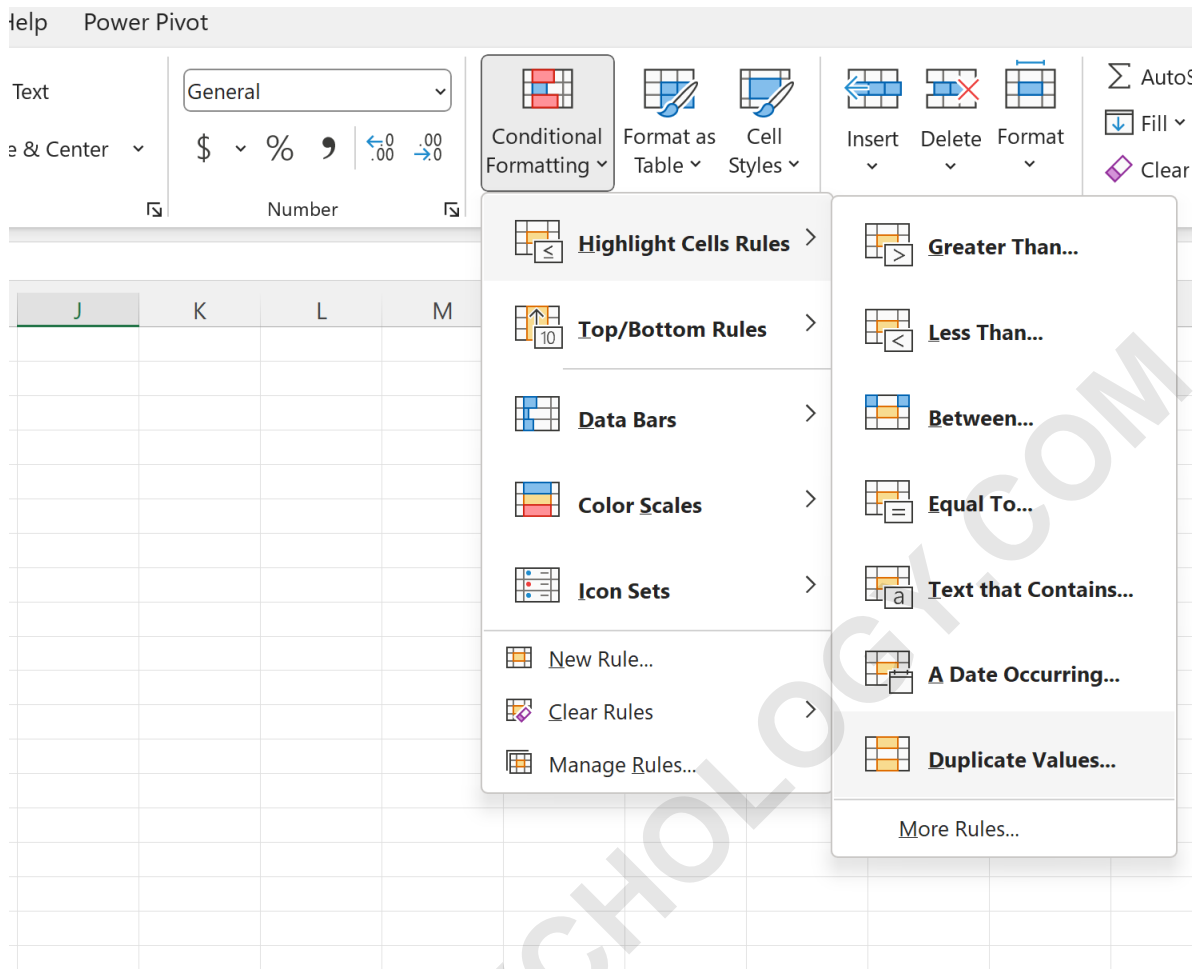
Help Power Pivot

Text
e & Center
General
$ % , ←.0 .00 .00 →.0
Number
Conditional Formatting
Format as Table
Cell Styles
Insert
Delete
Format
AutoS
Fill
Clear

J K L M

Highlight Cells Rules
Top/Bottom Rules
Data Bars
Color Scales
Icon Sets
New Rule...
Clear Rules
Manage Rules...

Greater Than...
Less Than...
Between...
Equal To...
Text that Contains...
A Date Occurring...
Duplicate Values...
More Rules...

CHOLOGY.COM